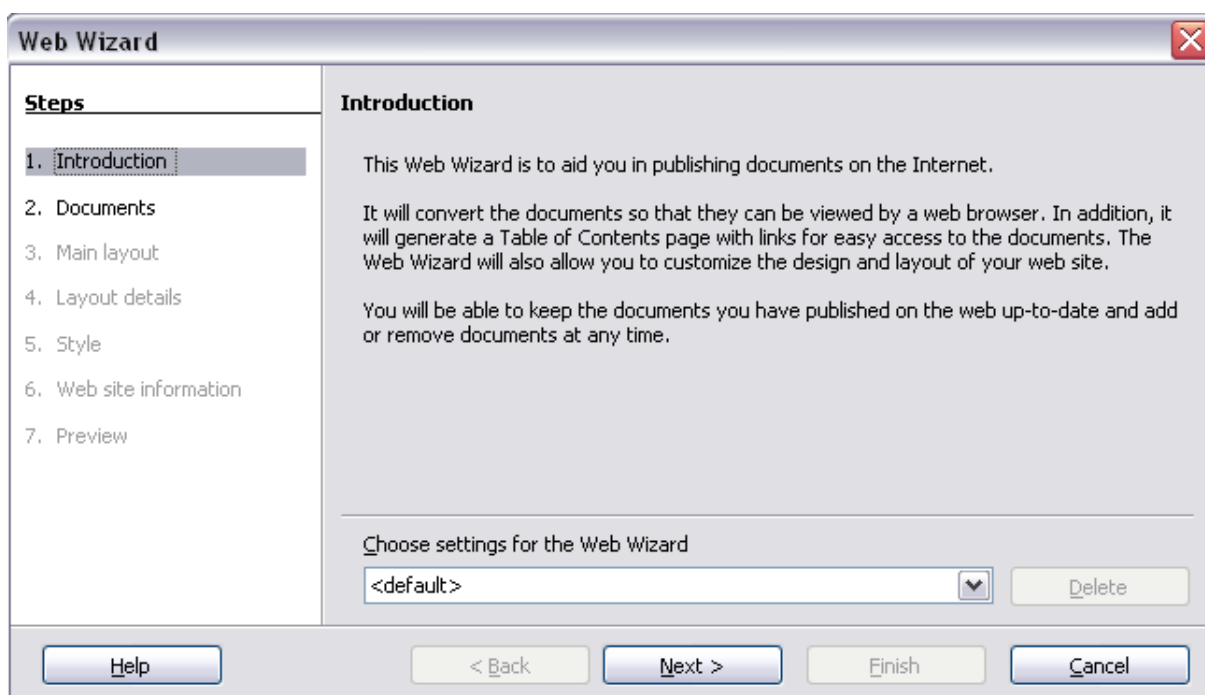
Web Wizard

Steps

1. Introduction
2. Documents
3. Main layout
4. Layout details
5. Style
6. Web site information
7. Preview

Introduction

This Web Wizard is to aid you in publishing documents on the Internet.

It will convert the documents so that they can be viewed by a web browser. In addition, it will generate a Table of Contents page with links for easy access to the documents. The Web Wizard will also allow you to customize the design and layout of your web site.

You will be able to keep the documents you have published on the web up-to-date and add or remove documents at any time.

Choose settings for the Web Wizard

<default>

Delete

Help

< Back

Next >

Finish

Cancel